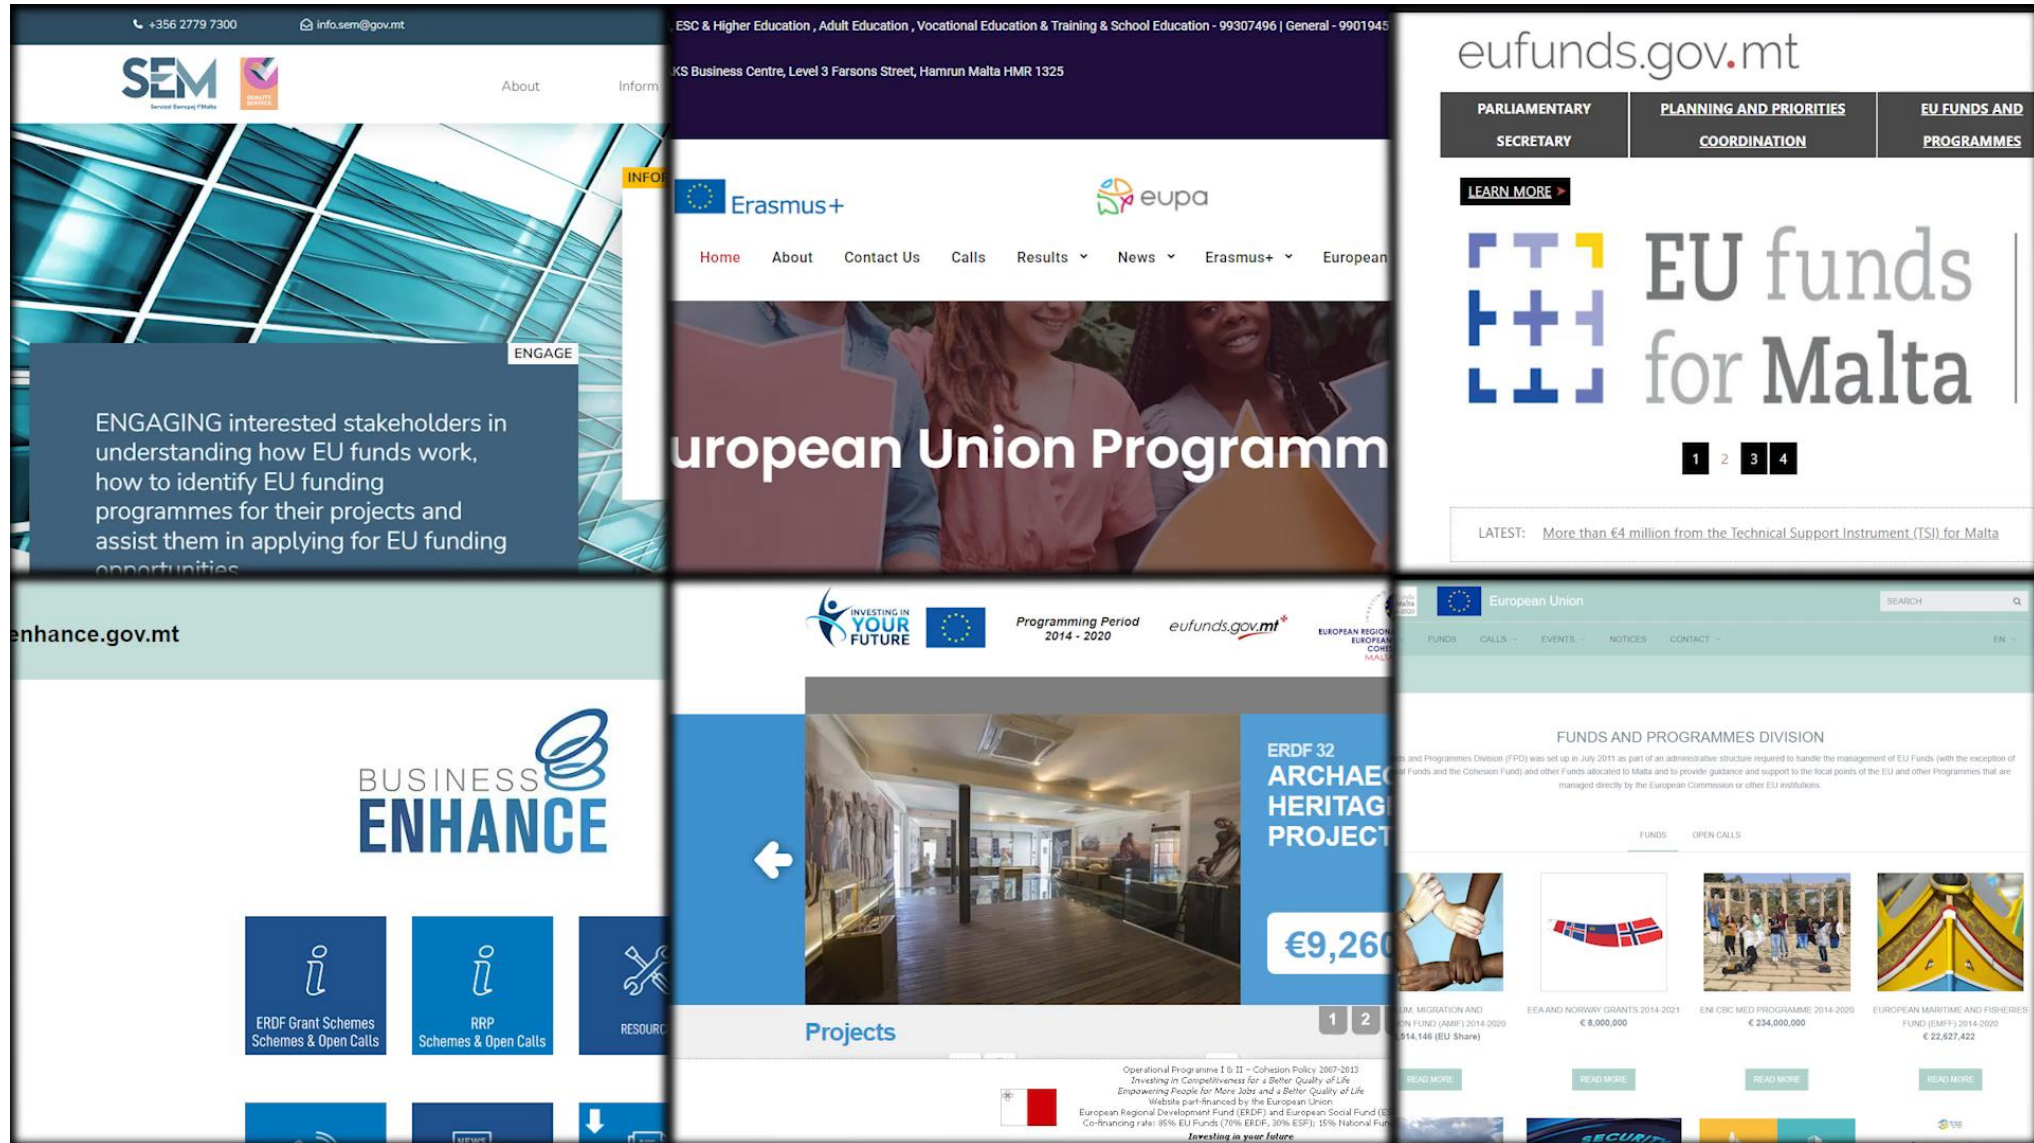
+356 2779 7300 info.sem@gov.mt

SEM Servizzi Ewropej f'Malta

About Inform

INFOR

ENGAGE

ENGAGING interested stakeholders in understanding how EU funds work, how to identify EU funding programmes for their projects and assist them in applying for EU funding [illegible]

ESC & Higher Education , Adult Education , Vocational Education & Training & School Education - 99307496 | General - 9901945

KS Business Centre, Level 3 Farsons Street, Hamrun Malta HMR 1325

Erasmus+

eupa

Home About Contact Us Calls Results News Erasmus+ European

uropean Union Programm

eufunds.gov.mt

PARLIAMENTARY SECRETARY

PLANNING AND PRIORITIES COORDINATION

EU FUNDS AND PROGRAMMES

LEARN MORE

EU funds for Malta

1 2 3 4

LATEST: More than €4 million from the Technical Support Instrument (TSI) for Malta

enhance.gov.mt

BUSINESS ENHANCE

ERDF Grant Schemes Schemes & Open Calls

RRP Schemes & Open Calls

RESOUR

INVESTING IN YOUR FUTURE

Programming Period 2014 - 2020

eufunds.gov.mt

EUROPEAN REGION EUROPEAN COHE MALT

ERDF 32 ARCHAE HERITAG PROJECT

€9,26

1 2

Projects

Operational Programme I & II – Cohesion Policy 2007-2013
Investing in Competitiveness for a Better Quality of Life
Empowering People for More Jobs and a Better Quality of Life
Website part-financed by the European Union
European Regional Development Fund (ERDF) and European Social Fund (E
Co-financing rate: 85% EU Funds (70% ERDF, 30% ESF); 15% National Fun
Investing in your future

European Union

SEARCH

FUNDS CALLS EVENTS NOTICES CONTACT EN

FUNDS AND PROGRAMMES DIVISION

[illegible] and Programmes Division (FPD) was set up in July 2011 as part of an administrative structure required to handle the management of EU Funds (with the exception of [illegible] Funds and the Cohesion Fund) and other Funds allocated to Malta and to provide guidance and support to the focal points of the EU and other Programmes that are managed directly by the European Commission or other EU institutions.

FUNDS OPEN CALLS

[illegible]UM: MIGRATION AND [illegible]ON FUND (AMIF) 2014-2020 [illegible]514,146 (EU Share)

EEA AND NORWAY GRANTS 2014-2021 € 8,000,000

ENI CBC MED PROGRAMME 2014-2020 € 234,000,000

EUROPEAN MARITIME AND FISHERIES FUND (EMFF) 2014-2020 € 22,627,422

READ MORE READ MORE READ MORE READ MORE